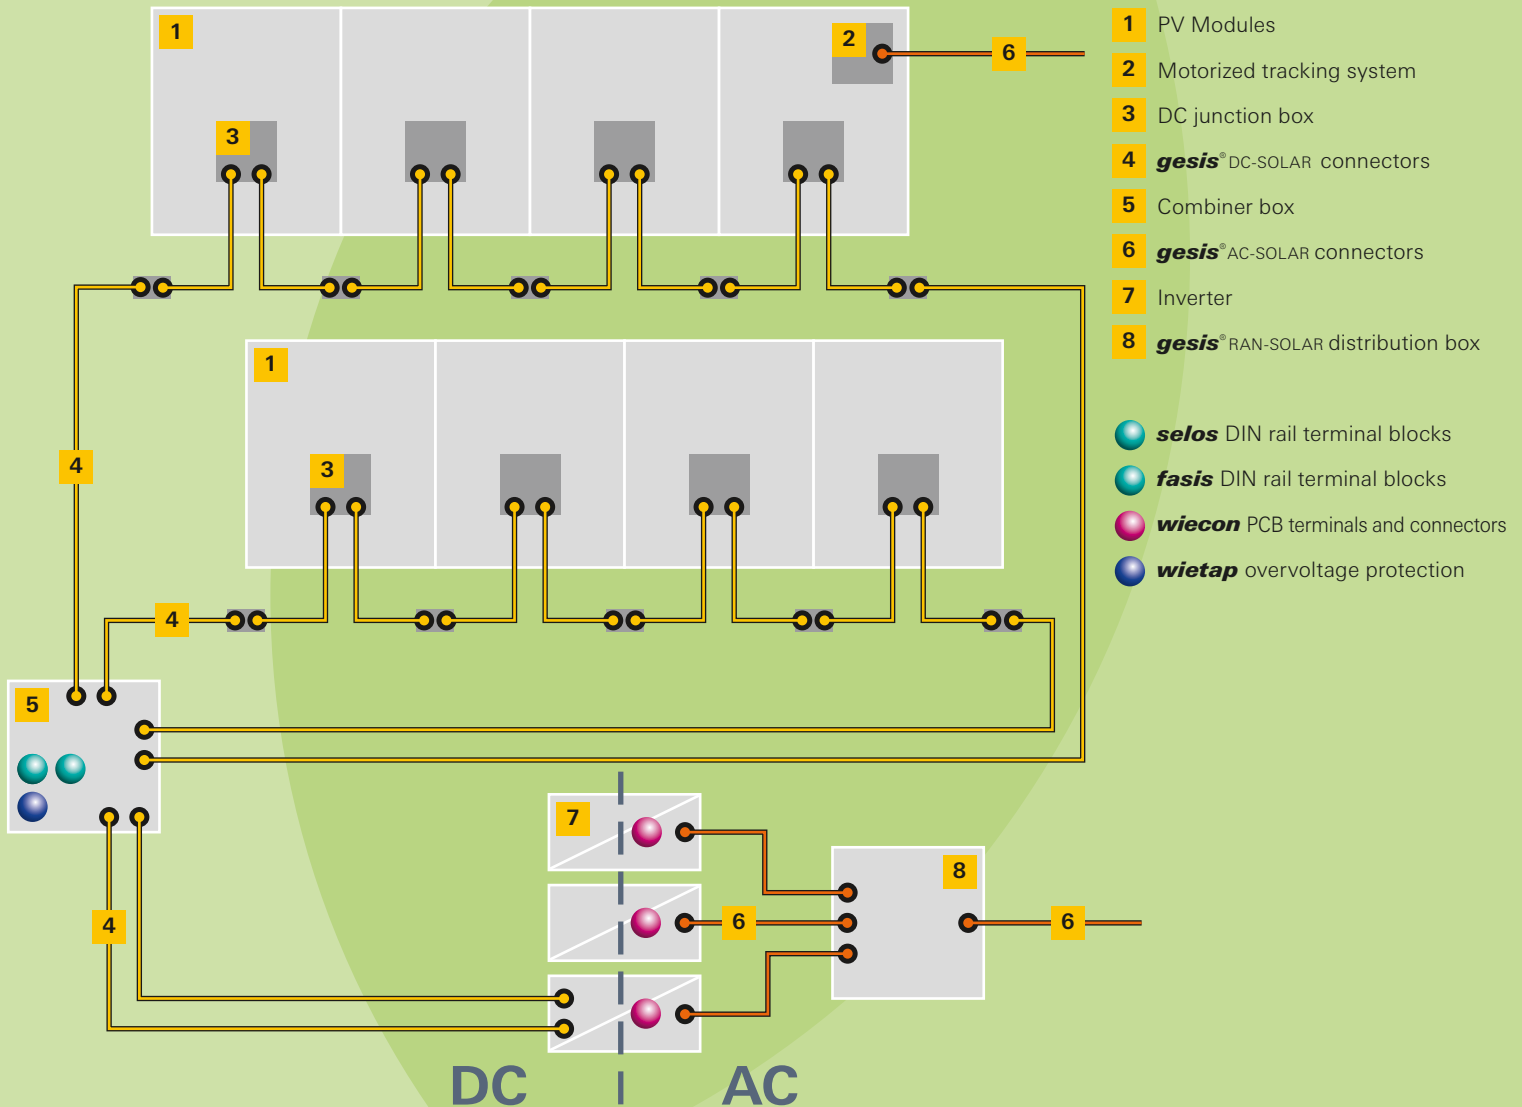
1 PV Modules
2 Motorized tracking system
3 DC junction box
4 gesis® DC-SOLAR connectors
5 Combiner box
6 gesis® AC-SOLAR connectors
7 Inverter
8 gesis® RAN-SOLAR distribution box

selos DIN rail terminal blocks
fasis DIN rail terminal blocks
wiecon PCB terminals and connectors
wietap overvoltage protection

1
2
6
3
1
3
4
4
5
7
6
8
6
4
DC
AC